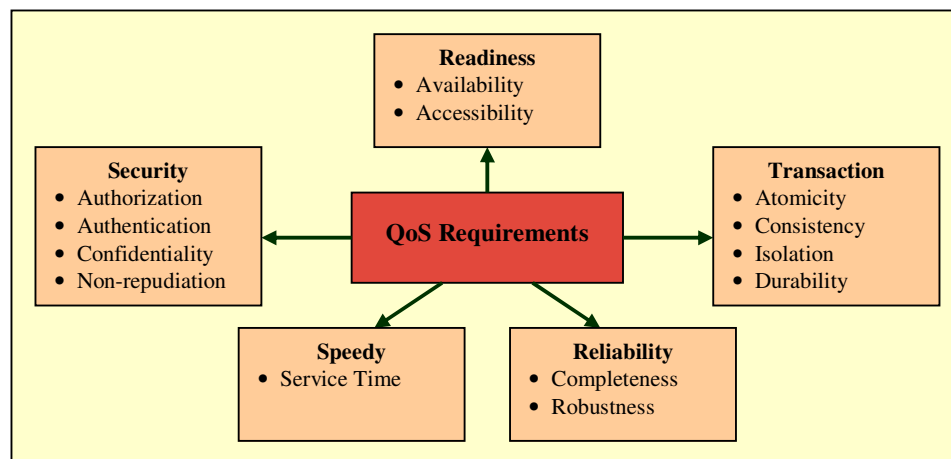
Readiness
• Availability
• Accessibility

Security
• Authorization
• Authentication
• Confidentiality
• Non-repudiation

QoS Requirements

Transaction
• Atomicity
• Consistency
• Isolation
• Durability

Speedy
• Service Time

Reliability
• Completeness
• Robustness